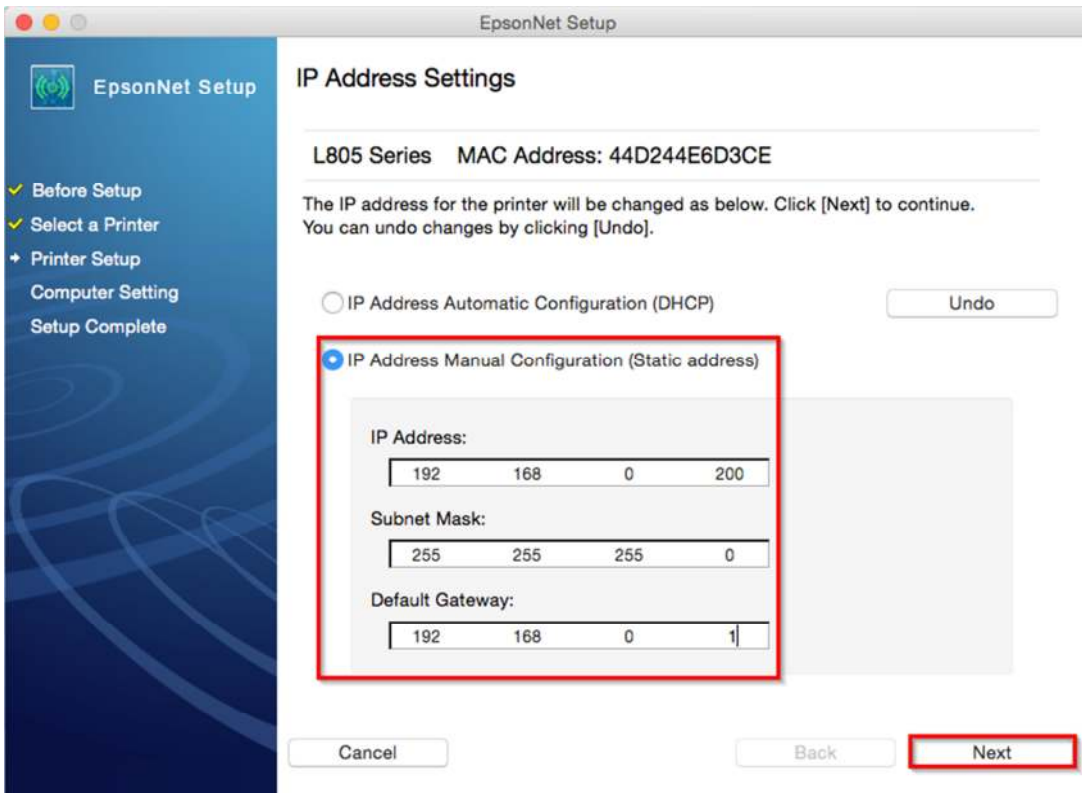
EpsonNet Setup

EpsonNet Setup

Before Setup
Select a Printer
Printer Setup
Computer Setting
Setup Complete

IP Address Settings

L805 Series MAC Address: 44D244E6D3CE

The IP address for the printer will be changed as below. Click [Next] to continue. You can undo changes by clicking [Undo].

IP Address Automatic Configuration (DHCP)

Undo

IP Address Manual Configuration (Static address)

IP Address:

192 168 0 200

Subnet Mask:

255 255 255 0

Default Gateway:

192 168 0 1

Cancel

Back

Next